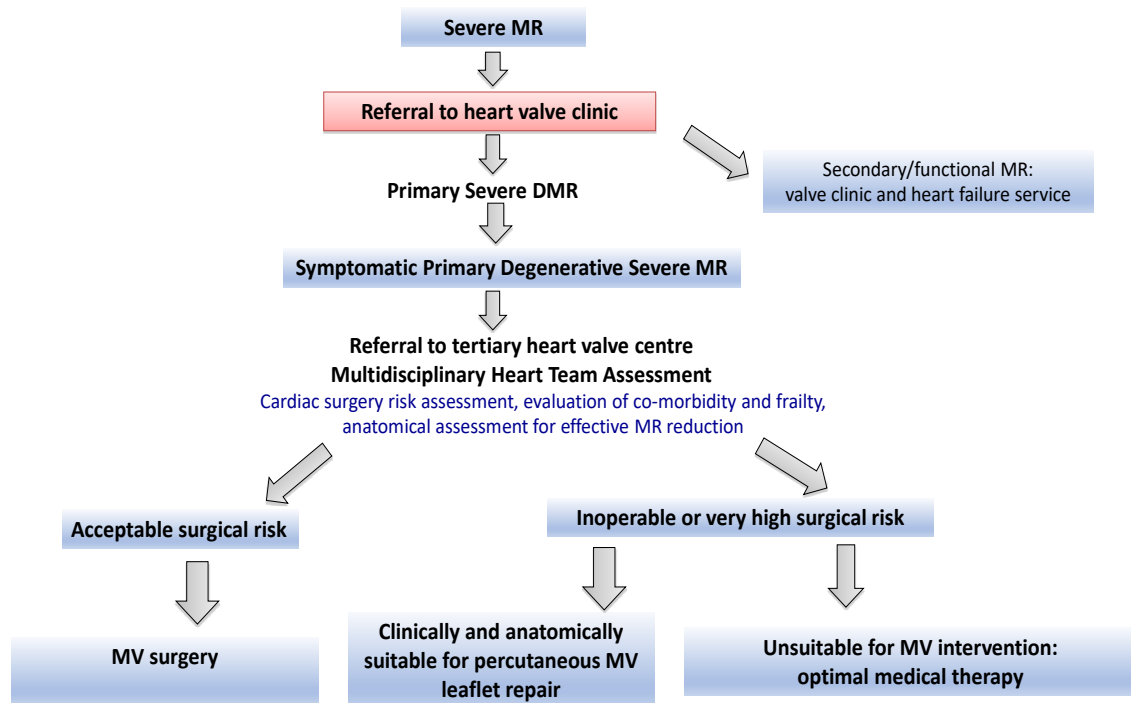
Severe MR

Referral to heart valve clinic

Secondary/functional MR: valve clinic and heart failure service

Primary Severe DMR

Symptomatic Primary Degenerative Severe MR

Referral to tertiary heart valve centre
Multidisciplinary Heart Team Assessment
Cardiac surgery risk assessment, evaluation of co-morbidity and frailty, anatomical assessment for effective MR reduction

Acceptable surgical risk

Inoperable or very high surgical risk

MV surgery

Clinically and anatomically suitable for percutaneous MV leaflet repair

Unsuitable for MV intervention: optimal medical therapy